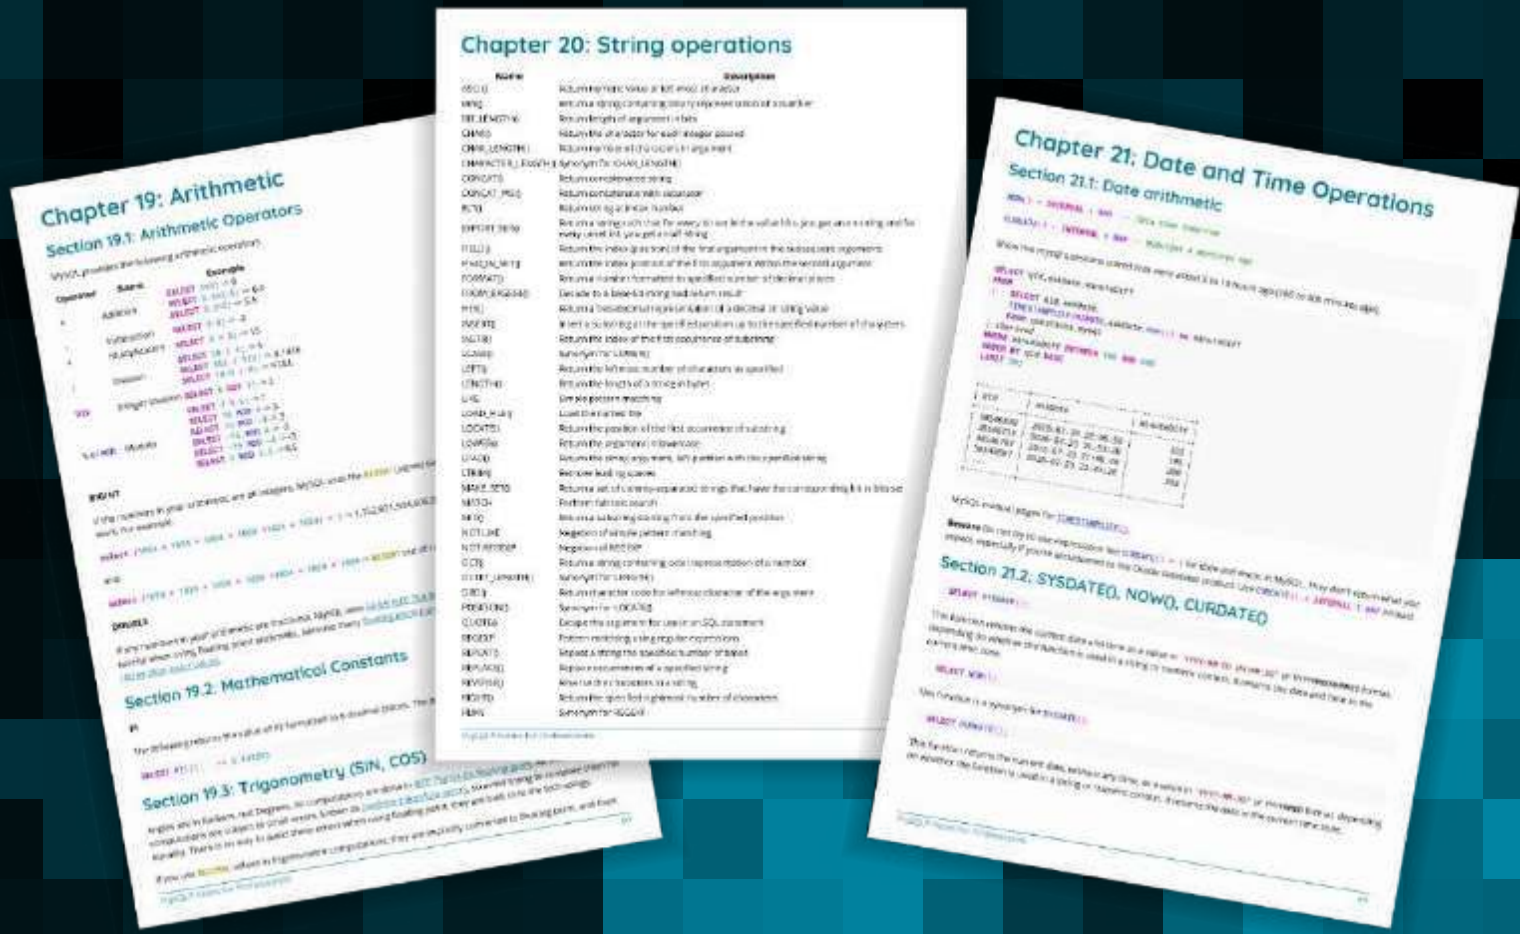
Chapter 19: Arithmetic

Section 19.1: Arithmetic Operators

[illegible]

| Operator | Name | Example |
|---|---|---|
| + | Addition | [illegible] |
| - | Subtraction | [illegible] |
| * | Multiplication | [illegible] |
| / | Division | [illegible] |
| DIV | Integer Division | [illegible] |
| % or MOD | Modulo | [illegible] |

BIGINT

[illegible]

DOUBLE

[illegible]

Section 19.2: Mathematical Constants

Pi

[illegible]

Section 19.3: Trigonometry (SIN, COS)

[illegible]

Chapter 20: String operations

| Name | Description |
|---|---|
| ASCII() | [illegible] |
| BIN() | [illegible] |
| BIT_LENGTH() | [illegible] |
| CHAR() | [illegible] |
| CHAR_LENGTH() | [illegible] |
| CHARACTER_LENGTH() | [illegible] |
| CONCAT() | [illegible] |
| CONCAT_WS() | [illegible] |
| ELT() | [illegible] |
| EXPORT_SET() | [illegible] |
| FIELD() | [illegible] |
| FIND_IN_SET() | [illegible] |
| FORMAT() | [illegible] |
| FROM_BASE64() | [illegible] |
| HEX() | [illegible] |
| INSERT() | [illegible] |
| INSTR() | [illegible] |
| LCASE() | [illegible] |
| LEFT() | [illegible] |
| LENGTH() | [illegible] |
| LIKE | Simple pattern matching |
| LOAD_FILE() | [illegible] |
| LOCATE() | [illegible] |
| LOWER() | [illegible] |
| LPAD() | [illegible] |
| LTRIM() | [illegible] |
| MAKE_SET() | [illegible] |
| MATCH | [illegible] |
| MID() | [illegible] |
| NOT LIKE | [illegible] |
| NOT REGEXP | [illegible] |
| OCT() | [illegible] |
| OCTET_LENGTH() | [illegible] |
| ORD() | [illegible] |
| POSITION() | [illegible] |
| QUOTE() | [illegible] |
| REGEXP | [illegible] |
| REPEAT() | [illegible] |
| REPLACE() | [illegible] |
| REVERSE() | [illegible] |
| RIGHT() | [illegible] |
| RLIKE | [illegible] |

Chapter 21: Date and Time Operations

Section 21.1: Date arithmetic

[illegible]

Section 21.2: SYSDATE(), NOW(), CURDATE()

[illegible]